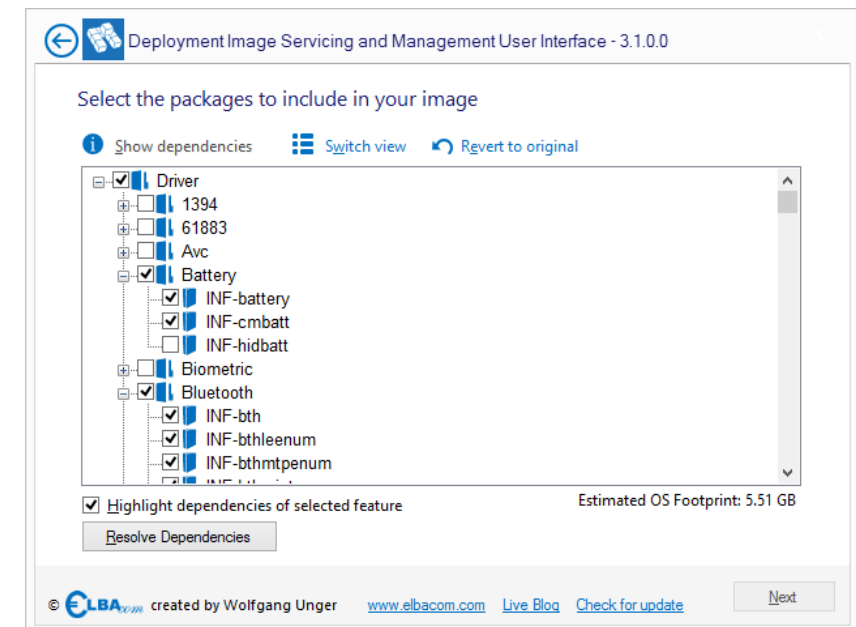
Deployment Image Servicing and Management User Interface - 3.1.0.0

Select the packages to include in your image

Show dependencies Switch view Revert to original

Driver
1394
61883
Avc
Battery
INF-battery
INF-cmbatt
INF-hidbatt
Biometric
Bluetooth
INF-bth
INF-bthleenum
INF-bthmtpenum
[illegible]

Highlight dependencies of selected feature

Estimated OS Footprint: 5.51 GB

Resolve Dependencies

© ELBAcom created by Wolfgang Unger www.elbacom.com Live Blog Check for update

Next